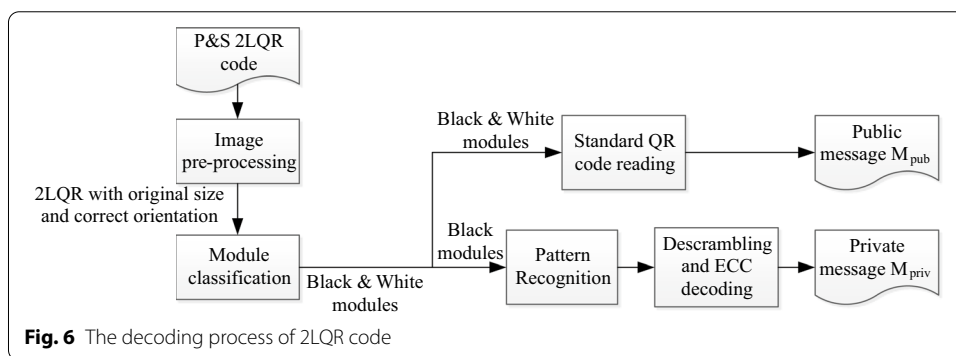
P&S 2LQR code

Image pre-processing

2LQR with original size and correct orientation

Module classification

Black & White modules

Black & White modules

Standard QR code reading

Public message $M_{pub}$

Black modules

Pattern Recognition

Descrambling and ECC decoding

Private message $M_{priv}$

**Fig. 6** The decoding process of 2LQR code